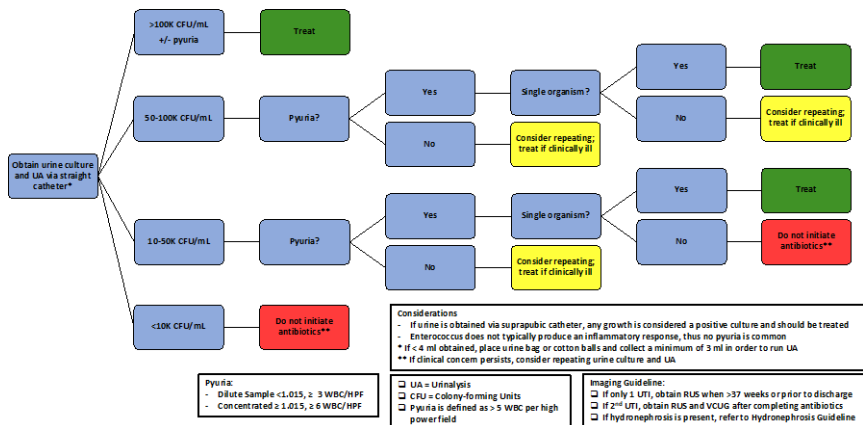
Obtain urine culture and UA via straight catheter*

>100K CFU/mL
+/- pyuria

Treat

50-100K CFU/mL

Pyuria?

Yes

Single organism?

Yes

Treat

No

Consider repeating; treat if clinically ill

No

Consider repeating; treat if clinically ill

10-50K CFU/mL

Pyuria?

Yes

Single organism?

Yes

Treat

No

Do not initiate antibiotics**

No

Consider repeating; treat if clinically ill

<10K CFU/mL

Do not initiate antibiotics**

Considerations
- If urine is obtained via suprapubic catheter, any growth is considered a positive culture and should be treated
- Enterococcus does not typically produce an inflammatory response, thus no pyuria is common
* If < 4 ml obtained, place urine bag or cotton balls and collect a minimum of 3 ml in order to run UA
** If clinical concern persists, consider repeating urine culture and UA

Pyuria:
- Dilute Sample <1.015, ≥ 3 WBC/HPF
- Concentrated ≥ 1.015, ≥ 6 WBC/HPF

❑ UA = Urinalysis
❑ CFU = Colony-forming Units
❑ Pyuria is defined as > 5 WBC per high power field

Imaging Guideline:
❑ If only 1 UTI, obtain RUS when >37 weeks or prior to discharge
❑ If 2$^{nd}$ UTI, obtain RUS and VCUG after completing antibiotics
❑ If hydronephrosis is present, refer to Hydronephrosis Guideline